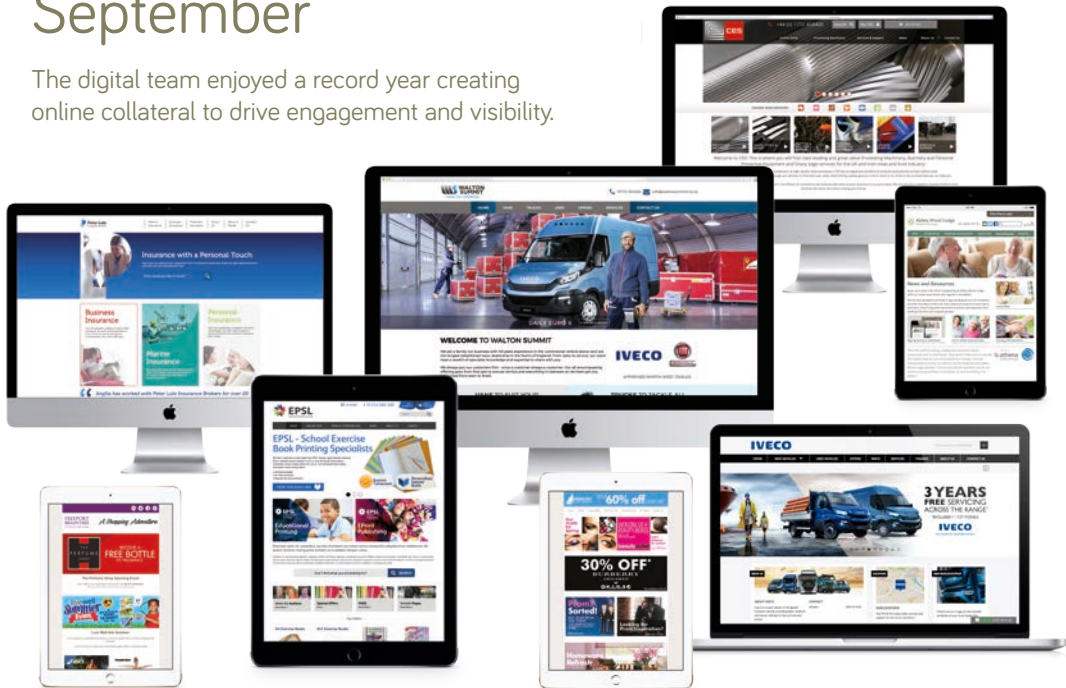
September

The digital team enjoyed a record year creating online collateral to drive engagement and visibility.

CES

Peter Lolo

Insurance with a Personal Touch

Business Insurance

Marine Insurance

Personal Insurance

Anglia has worked with Peter Lolo Insurance Brokers for over 20

WALTON SUMMIT

WELCOME TO WALTON SUMMIT

IVECO

DAILY EURO 6

News and Resources

EPSL

EPSL - School Exercise Book Printing Specialists

Educational Printing

EPoint Publishing

FREEPORT BRAINTREE

A Shopping Adventure

FREE BOTTLE

60% off

30% OFF*

Prom Sorted!

IVECO

3 YEARS FREE SERVICING ACROSS THE RANGE*

IVECO